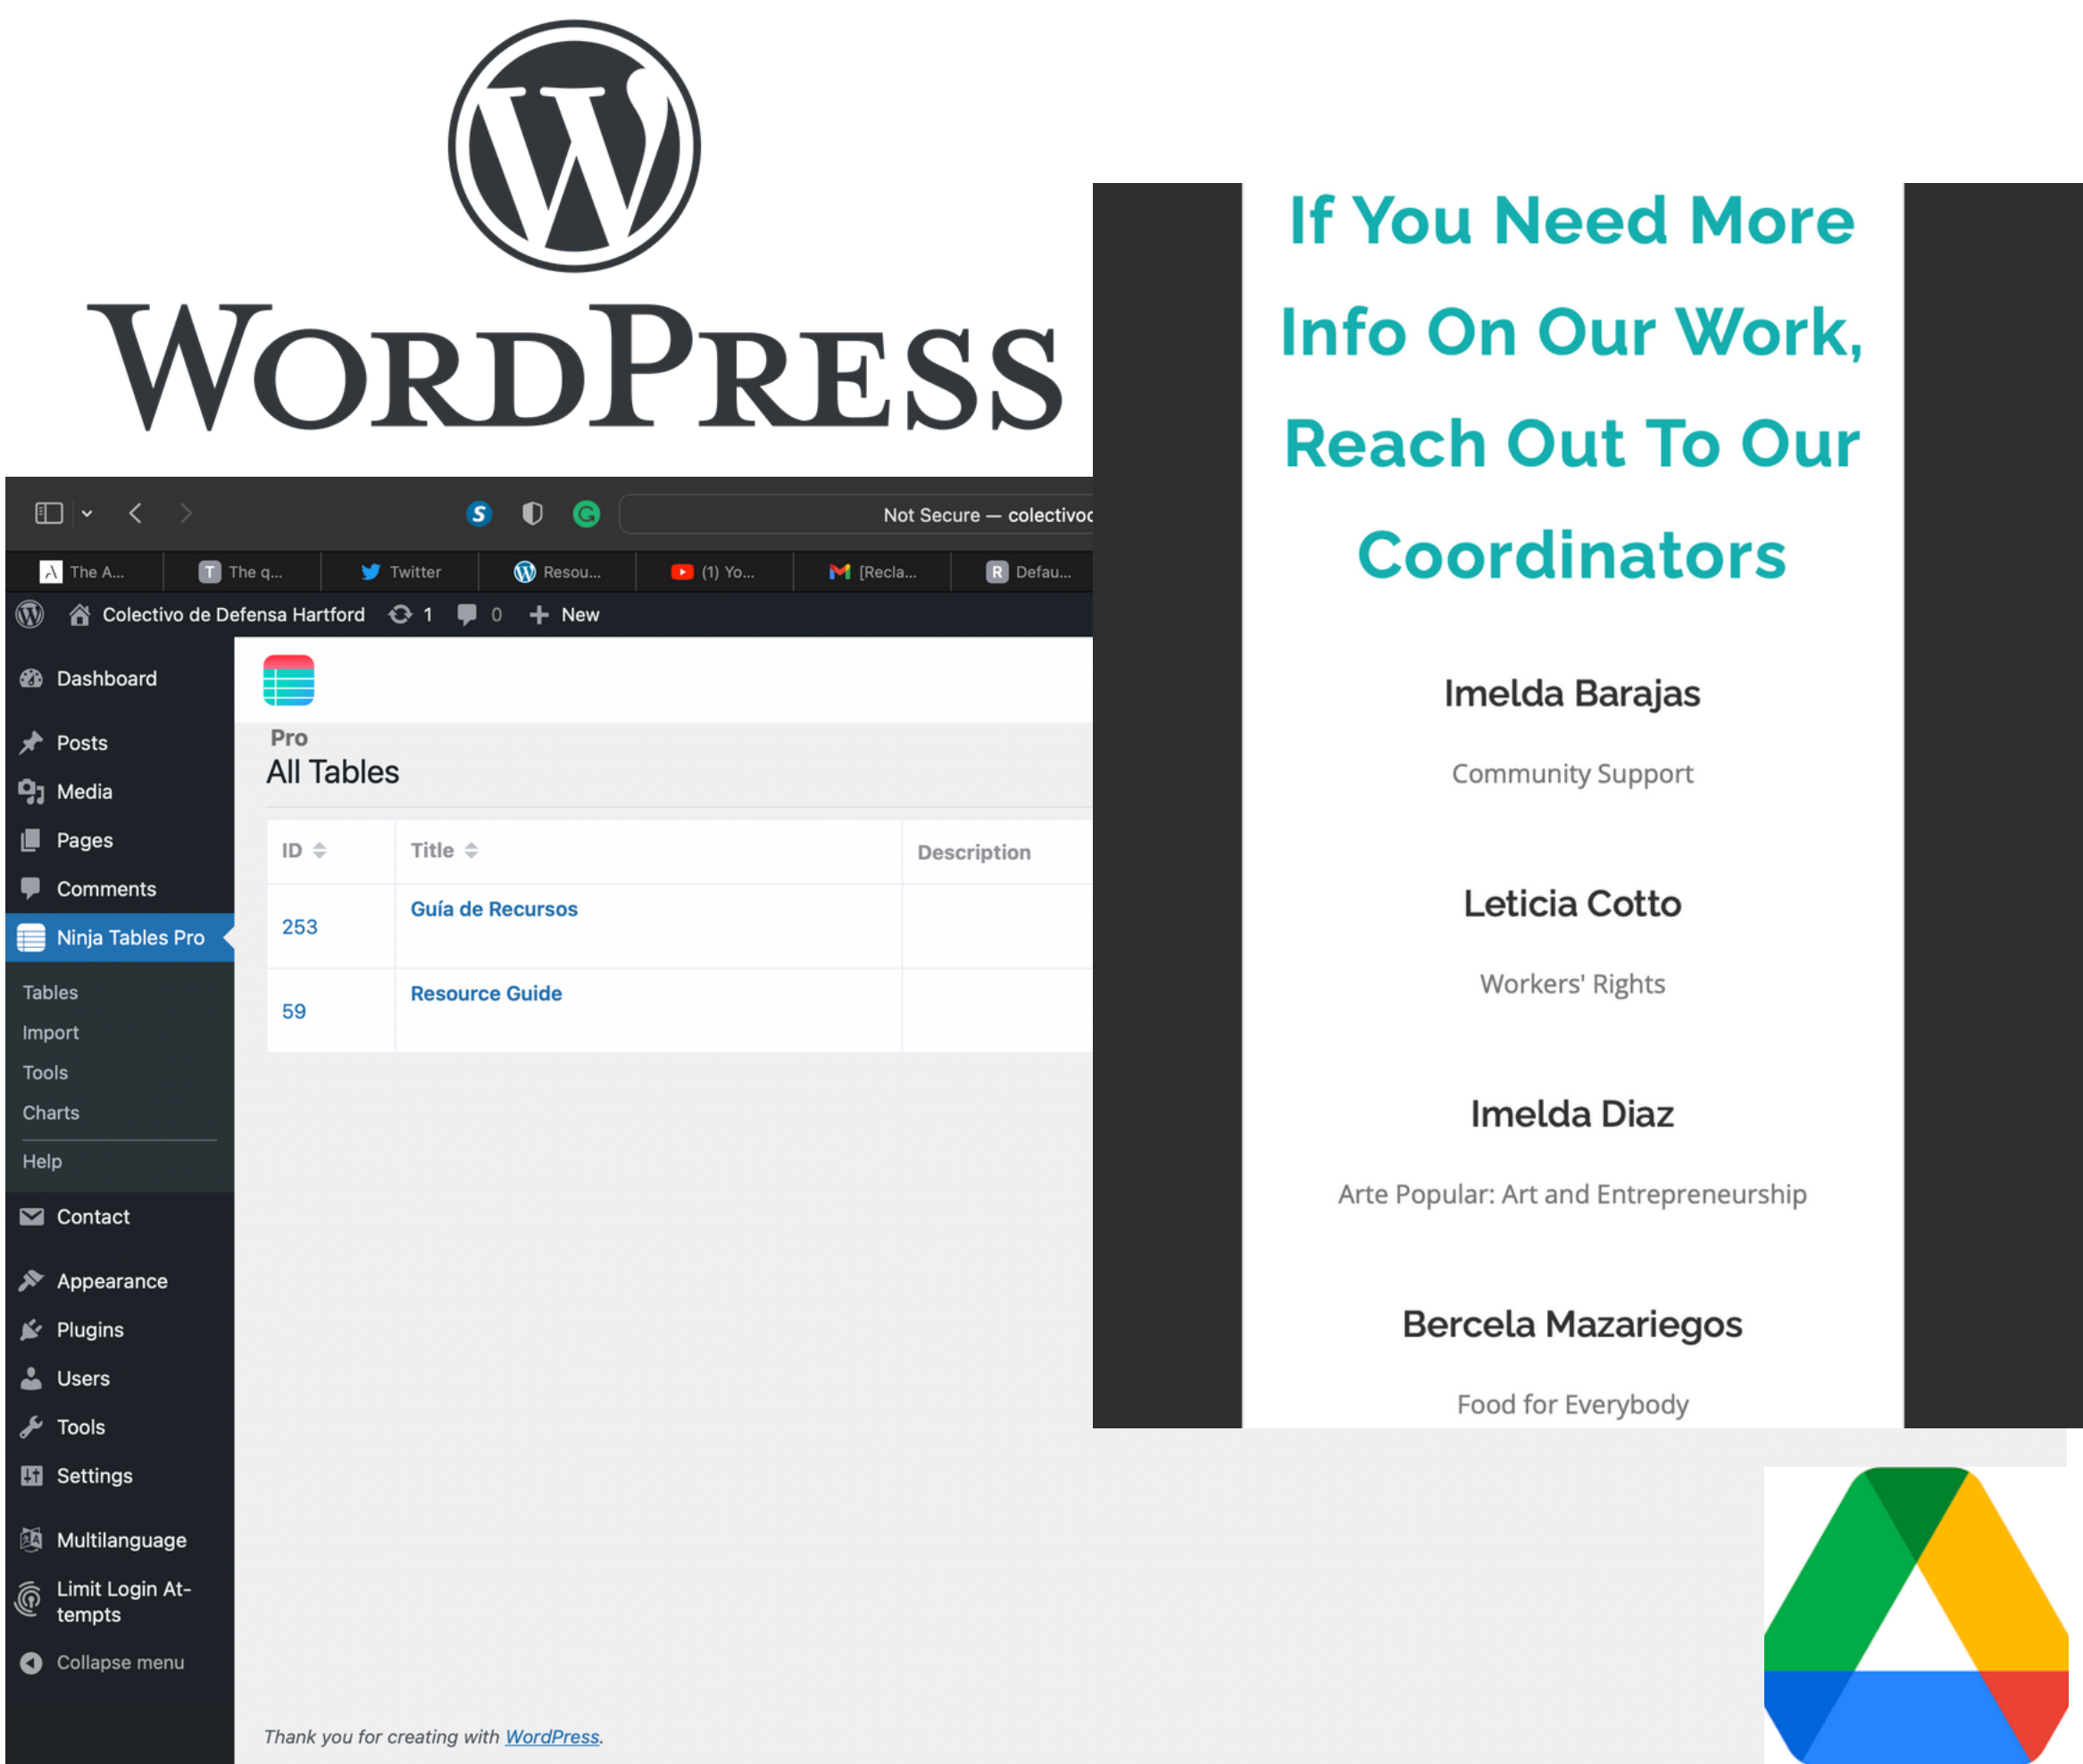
WordPress

Not Secure — colectivoc

The A... The q... Twitter Resou... (1) Yo... [Recla... Defau...

Colectivo de Defensa Hartford 1 0 New

Dashboard
Posts
Media
Pages
Comments
Ninja Tables Pro
Tables
Import
Tools
Charts
Help
Contact
Appearance
Plugins
Users
Tools
Settings
Multilanguage
Limit Login Attempts
Collapse menu

Pro
All Tables

| ID | Title | Description |
|---|---|---|
| 253 | Guía de Recursos | |
| 59 | Resource Guide | |

Thank you for creating with WordPress.

If You Need More Info On Our Work, Reach Out To Our Coordinators

Imelda Barajas

Community Support

Leticia Cotto

Workers' Rights

Imelda Diaz

Arte Popular: Art and Entrepreneurship

Bercela Mazariegos

Food for Everybody